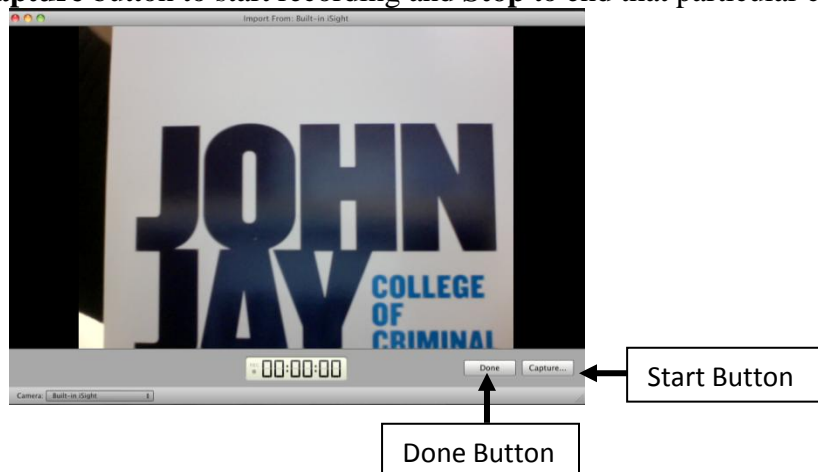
Capture button to start recording and Stop to end that particular c

Import From: Built-in iSight

JOHN JAY COLLEGE OF CRIMINAL

00:00:00

Done

Capture...

Start Button

Camera: Built-in iSight

Done Button